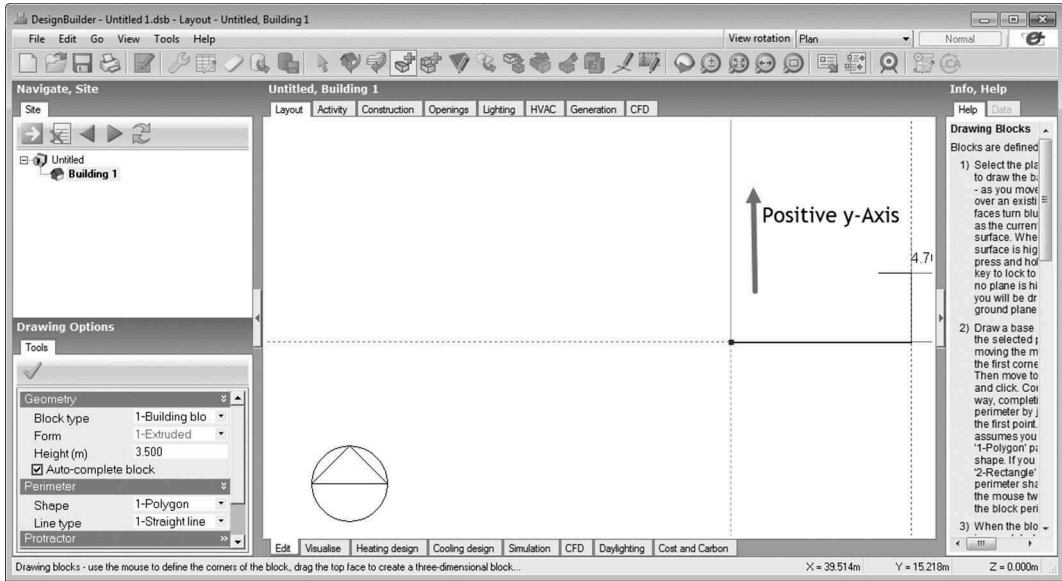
DesignBuilder - Untitled 1.dsb - Layout - Untitled, Building 1

File Edit Go View Tools Help

View rotation Plan

Normal

Navigate, Site

Site

Untitled
Building 1

Drawing Options

Tools

Geometry
Block type 1-Building blo
Form 1-Extruded
Height (m) 3.500
☑ Auto-complete block
Perimeter
Shape 1-Polygon
Line type 1-Straight line
Protractor

Untitled, Building 1

Layout | Activity | Construction | Openings | Lighting | HVAC | Generation | CFD

Positive y-Axis

4.7

Edit | Visualise | Heating design | Cooling design | Simulation | CFD | Daylighting | Cost and Carbon

Info, Help

Help | Data

Drawing Blocks

Blocks are defined

1) Select the pla to draw the ba - as you move over an existi faces turn blu as the curren surface. Whe surface is hig press and ho key to lock to no plane is hi you will be dr ground plane

2) Draw a base the selected moving the m the first corne Then move to and click. Co way, completi perimeter by the first point. assumes you '1-Polygon' p shape. If you '2-Rectangle' perimeter sha the mouse tw the block peri

3) When the blo

Drawing blocks - use the mouse to define the corners of the block, drag the top face to create a three-dimensional block...

X = 39.514m Y = 15.218m Z = 0.000m